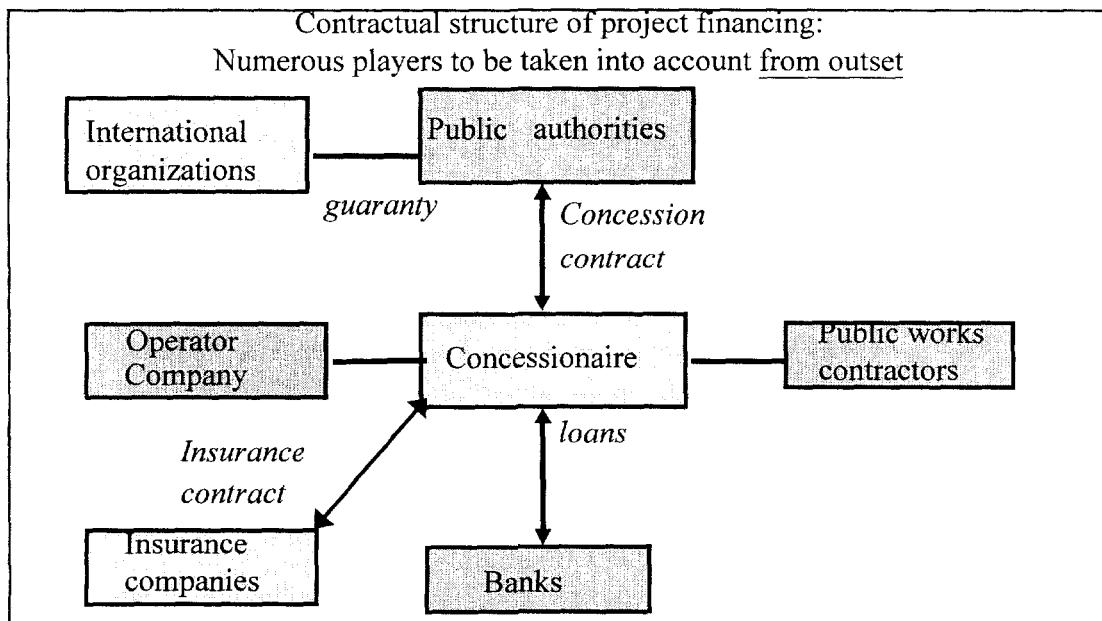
Contractual structure of project financing:
Numerous players to be taken into account from outset

International organizations

Public authorities

guaranty

Concession contract

Operator Company

Concessionaire

Public works contractors

Insurance contract

loans

Insurance companies

Banks